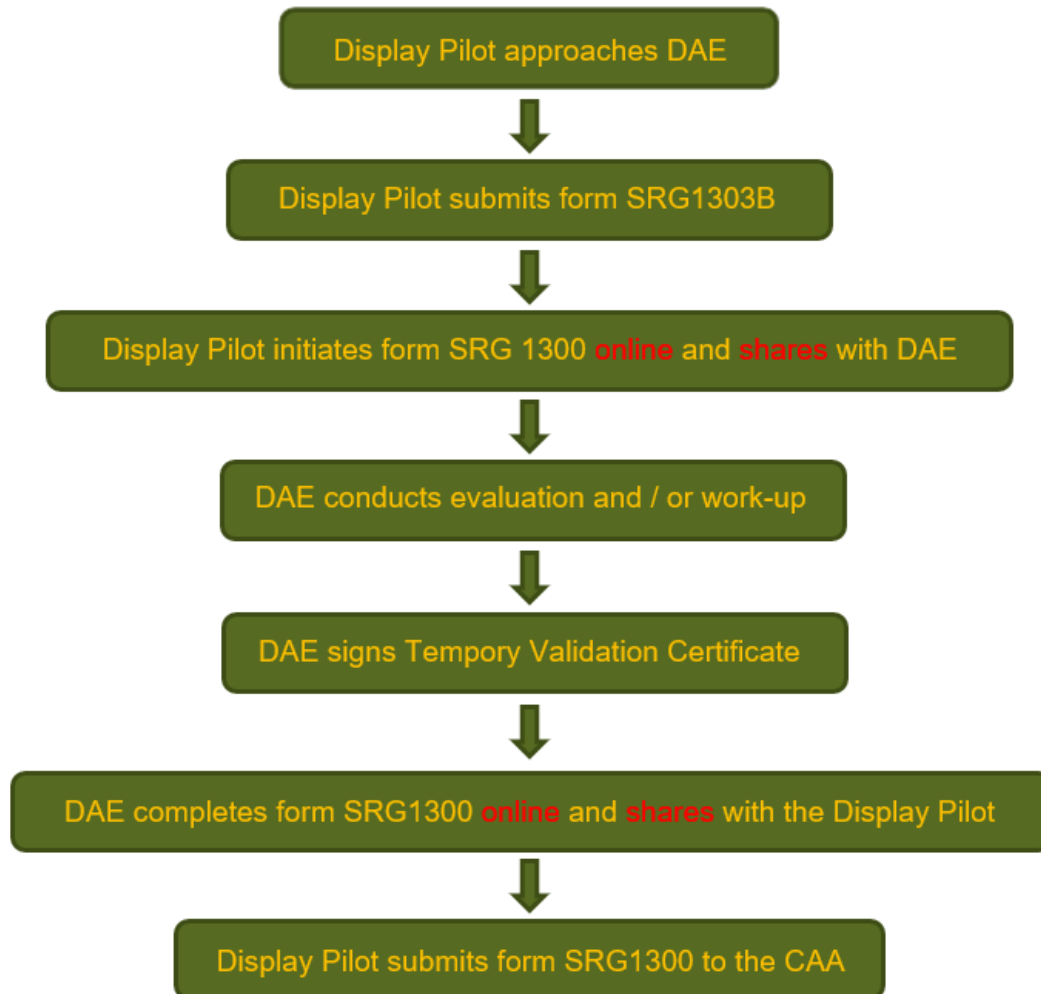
Display Pilot approaches DAE

Display Pilot submits form SRG1303B

Display Pilot initiates form SRG 1300 online and shares with DAE

DAE conducts evaluation and / or work-up

DAE signs Tempory Validation Certificate

DAE completes form SRG1300 online and shares with the Display Pilot

Display Pilot submits form SRG1300 to the CAA